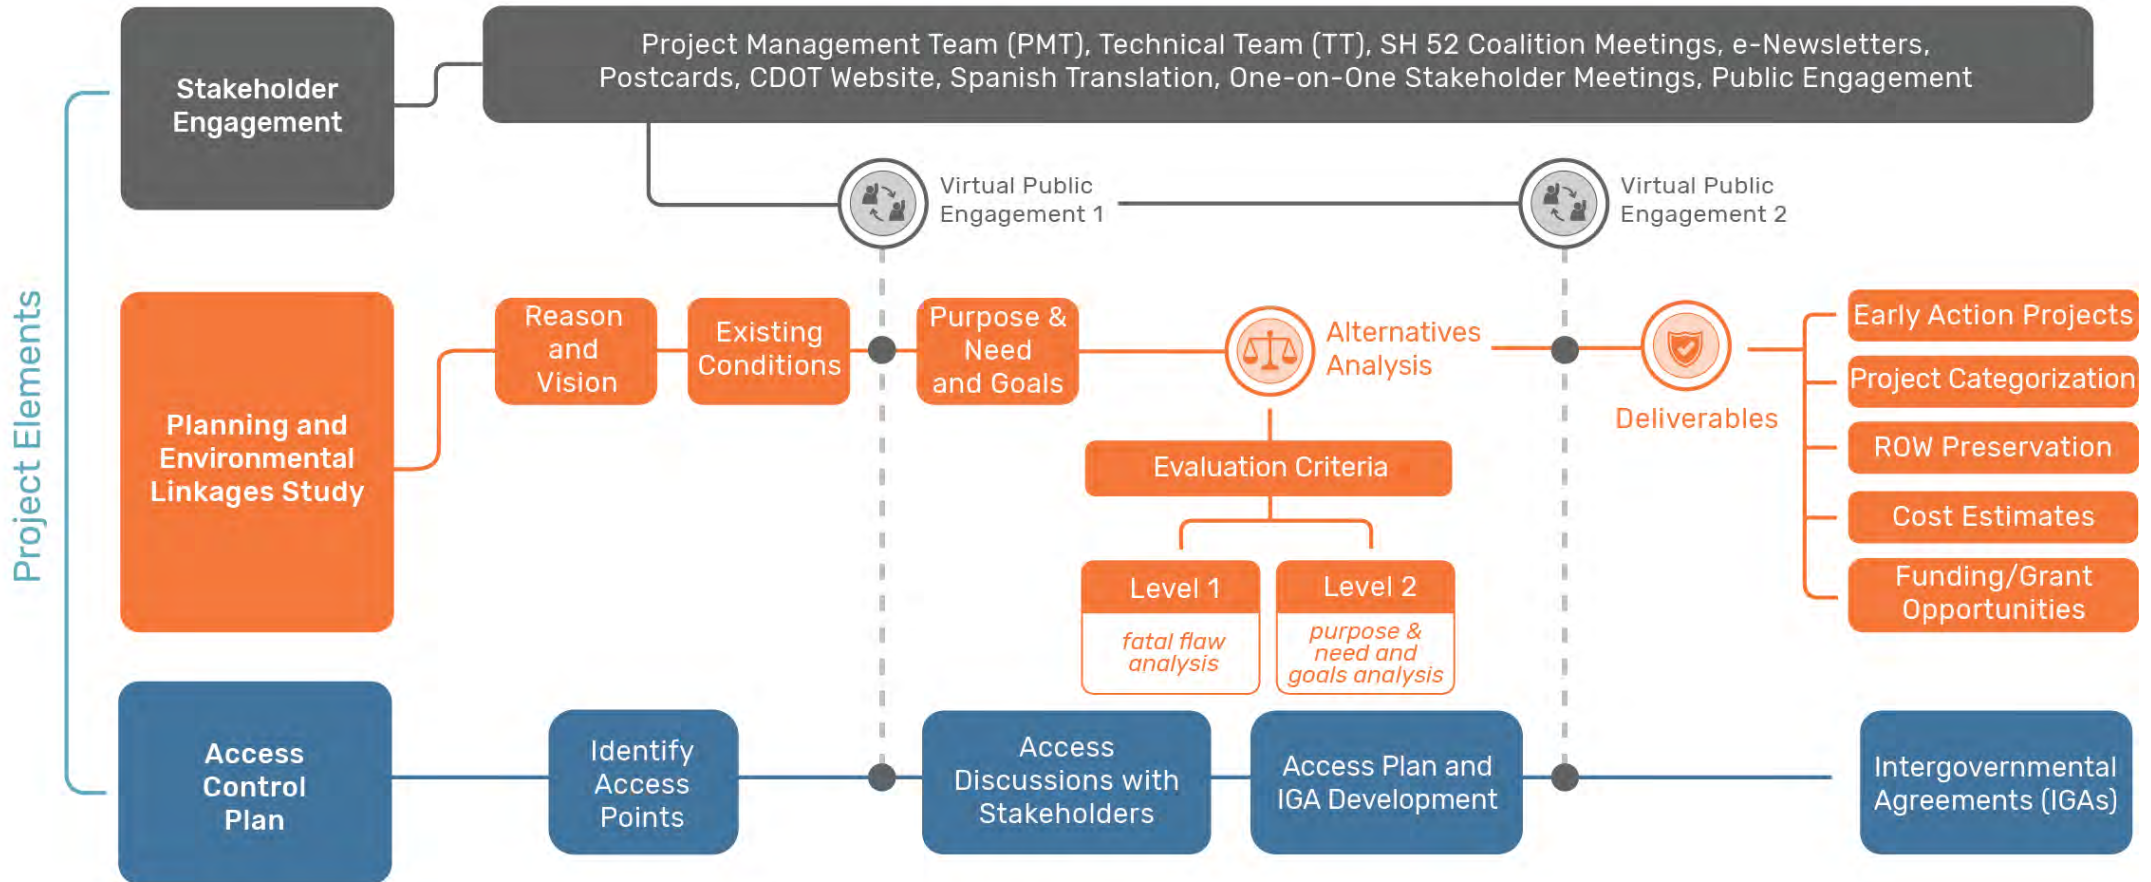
Project Elements

Stakeholder Engagement

Project Management Team (PMT), Technical Team (TT), SH 52 Coalition Meetings, e-Newsletters, Postcards, CDOT Website, Spanish Translation, One-on-One Stakeholder Meetings, Public Engagement

Virtual Public Engagement 1

Virtual Public Engagement 2

Planning and Environmental Linkages Study

Reason and Vision

Existing Conditions

Purpose & Need and Goals

Alternatives Analysis

Evaluation Criteria

Level 1
fatal flaw analysis

Level 2
purpose & need and goals analysis

Deliverables

Early Action Projects

Project Categorization

ROW Preservation

Cost Estimates

Funding/Grant Opportunities

Access Control Plan

Identify Access Points

Access Discussions with Stakeholders

Access Plan and IGA Development

Intergovernmental Agreements (IGAs)